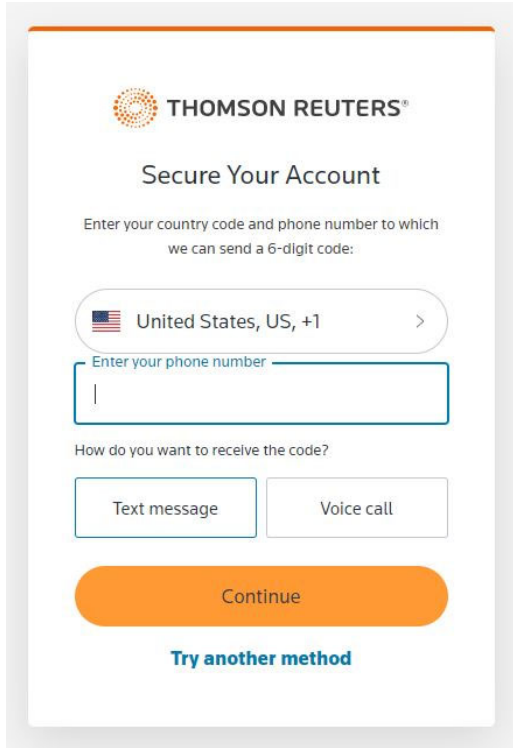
THOMSON REUTERS®

Secure Your Account

Enter your country code and phone number to which we can send a 6-digit code:

United States, US, +1

Enter your phone number

How do you want to receive the code?

Text message

Voice call

Continue

Try another method